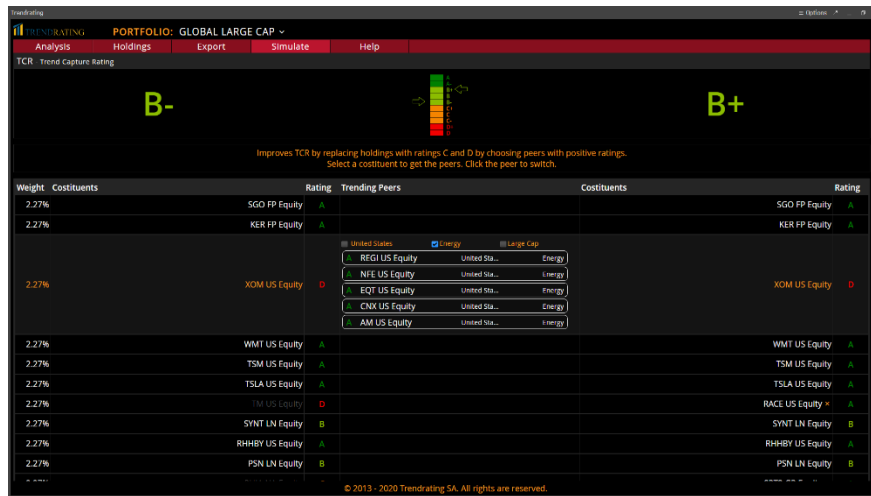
Trendrating
≡ Options _ □ ×

TRENDRATING PORTFOLIO: GLOBAL LARGE CAP ⌄

Analysis Holdings Export Simulate Help

TCR Trend Capture Rating

B-

A
A-
B+
B
B-
C+
C
C-
D+
D
D-

B+

Improves TCR by replacing holdings with ratings C and D by choosing peers with positive ratings.
Select a costituent to get the peers. Click the peer to switch.

| Weight | Costituents | Rating | Trending Peers | Costituents | Rating |
|---|---|---|---|---|---|
| 2.27% | SGO FP Equity | A | | SGO FP Equity | A |
| 2.27% | KER FP Equity | A | | KER FP Equity | A |
| 2.27% | XOM US Equity | D | United States / Energy / Large Cap<br>A REGI US Equity United Sta... Energy<br>A NFE US Equity United Sta... Energy<br>A EQT US Equity United Sta... Energy<br>A CNX US Equity United Sta... Energy<br>A AM US Equity United Sta... Energy | XOM US Equity | D |
| 2.27% | WMT US Equity | A | | WMT US Equity | A |
| 2.27% | TSM US Equity | A | | TSM US Equity | A |
| 2.27% | TSLA US Equity | A | | TSLA US Equity | A |
| 2.27% | TM US Equity | D | | RACE US Equity × | A |
| 2.27% | SYNT LN Equity | B | | SYNT LN Equity | B |
| 2.27% | RHHBY US Equity | A | | RHHBY US Equity | A |
| 2.27% | PSN LN Equity | B | | PSN LN Equity | B |

© 2013 - 2020 Trendrating SA. All rights are reserved.